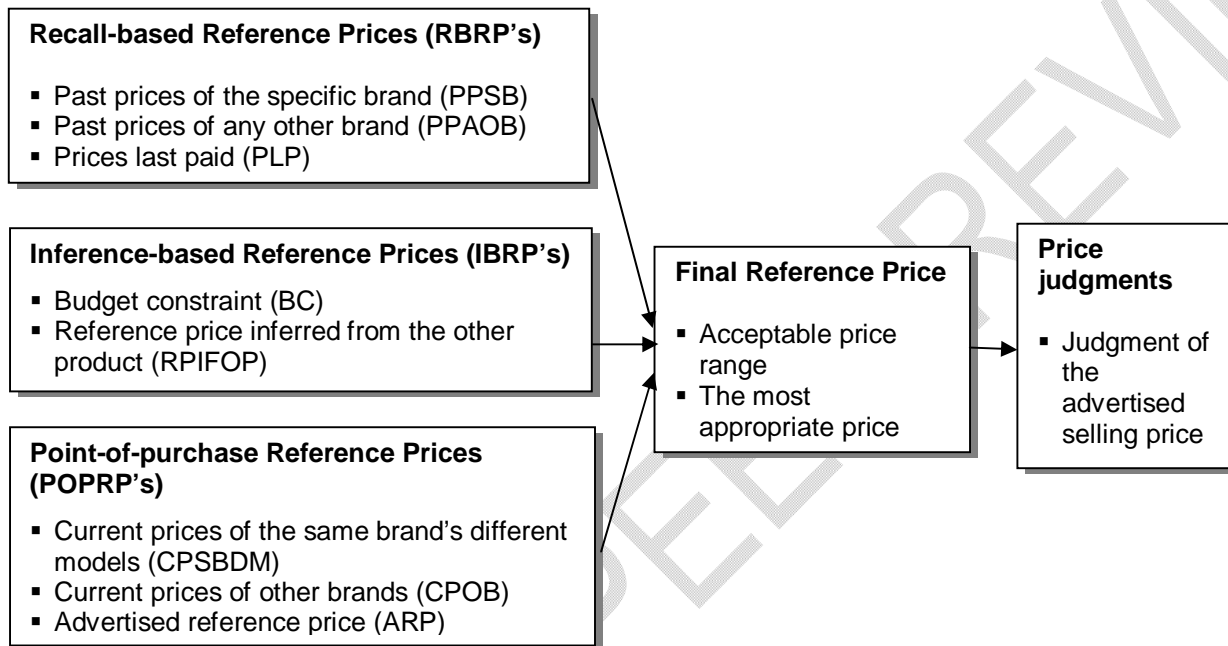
**Recall-based Reference Prices (RBRP's)**

- Past prices of the specific brand (PPSB)
- Past prices of any other brand (PPAOB)
- Prices last paid (PLP)

**Inference-based Reference Prices (IBRP's)**

- Budget constraint (BC)
- Reference price inferred from the other product (RPIFOP)

**Point-of-purchase Reference Prices (POPRP's)**

- Current prices of the same brand's different models (CPSBDM)
- Current prices of other brands (CPOB)
- Advertised reference price (ARP)

**Final Reference Price**

- Acceptable price range
- The most appropriate price

**Price judgments**

- Judgment of the advertised selling price

SEE PREVIEW